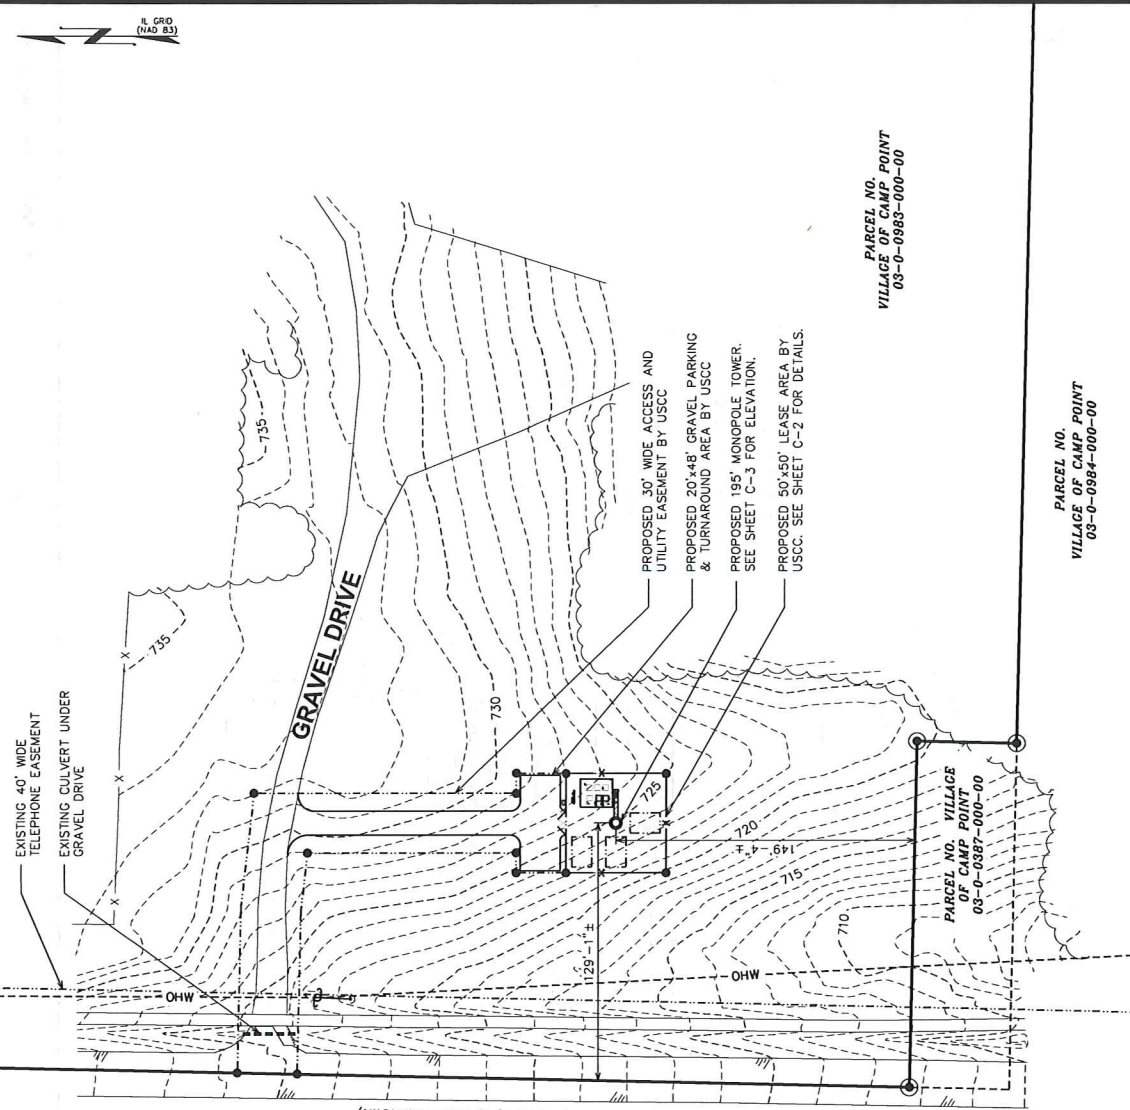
IL GRID (NAD 83)

PARCEL NO. VILLAGE OF CAMP POINT 03-0-0983-000-00

PARCEL NO. VILLAGE OF CAMP POINT 03-0-0984-000-00

PARCEL NO. VILLAGE OF CAMP POINT 03-0-0387-000-00

PROPOSED 30' WIDE ACCESS AND UTILITY EASEMENT BY USCC

PROPOSED 20'x48' GRAVEL PARKING & TURNAROUND AREA BY USCC

PROPOSED 195' MONOPOLE TOWER. SEE SHEET C-3 FOR ELEVATION.

PROPOSED 50'x50' LEASE AREA BY USCC. SEE SHEET C-2 FOR DETAILS.

EXISTING 40' WIDE TELEPHONE EASEMENT

EXISTING CULVERT UNDER GRAVEL DRIVE

GRAVEL DRIVE

735

735

730

725

720

715

710

149'-4"±

129'-1"±

OHW

OHW